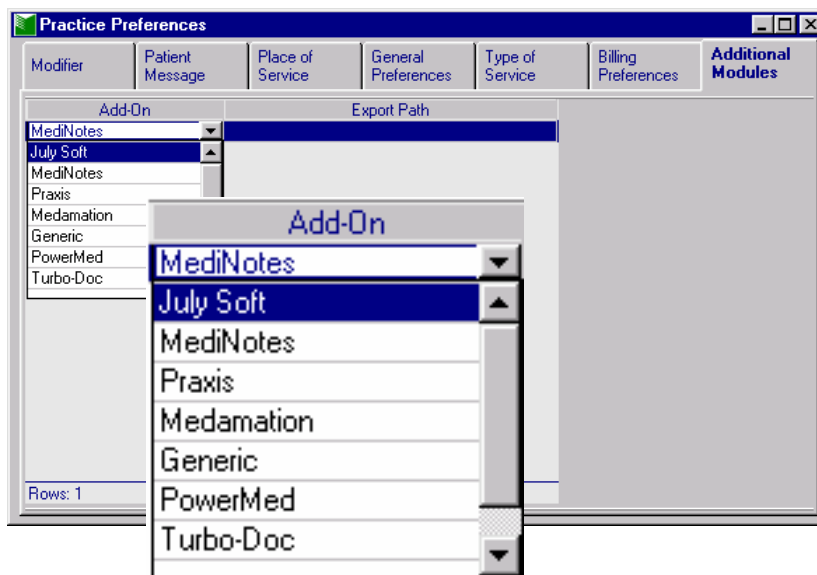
Practice Preferences

Modifier | Patient Message | Place of Service | General Preferences | Type of Service | Billing Preferences | Additional Modules

Add-On | Export Path

MediNotes

July Soft
MediNotes
Praxis
Medamation
Generic
PowerMed
Turbo-Doc

Rows: 1

Add-On

MediNotes

July Soft
MediNotes
Praxis
Medamation
Generic
PowerMed
Turbo-Doc